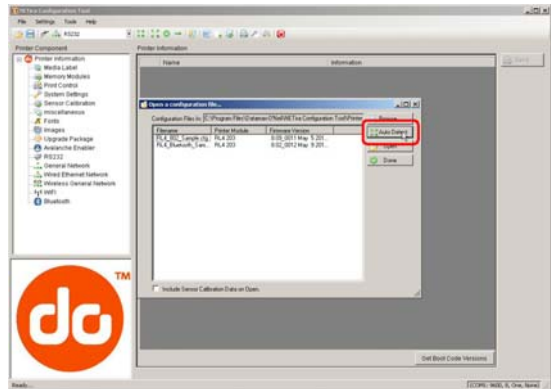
NETira Configuration Tool

File Settings Tools Help

RS232

Printer Component

Printer Information

Printer Information
Media Label
Memory Modules
Print Control
System Settings
Sensor Calibration
miscellaneous
Fonts
Images
Upgrade Package
Avalanche Enabler
RS232
General Network
Wired Ethernet Network
Wireless General Network
WiFi
Bluetooth

Name

Information

Save

Open a configuration file...

Configuration Files In: C:\Program Files\Datamax-O'Neil\NETira Configuration Tool\Printer

| Filename | Printer Module | Firmware Version |
|---|---|---|
| RL4_802_Sample.cfg | RL4 203 | 8.00_0011 May 5 201... |
| RL4_Bluetooth_Sam... | RL4 203 | 8.02_0012 May 9 201... |

Browse

Auto Detect

Open

Done

Include Sensor Calibration Data on Open.

TM

Get Boot Code Versions

Ready...

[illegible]